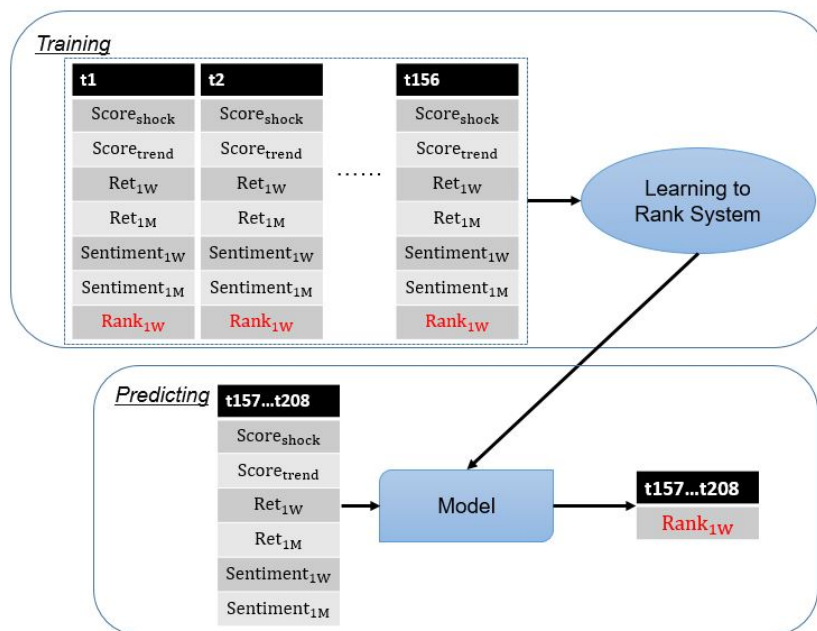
Training

| t1 | t2 | | t156 |
|---|---|---|---|
| $Score_{shock}$ | $Score_{shock}$ | | $Score_{shock}$ |
| $Score_{trend}$ | $Score_{trend}$ | | $Score_{trend}$ |
| $Ret_{1W}$ | $Ret_{1W}$ | …… | $Ret_{1W}$ |
| $Ret_{1M}$ | $Ret_{1M}$ | | $Ret_{1M}$ |
| $Sentiment_{1W}$ | $Sentiment_{1W}$ | | $Sentiment_{1W}$ |
| $Sentiment_{1M}$ | $Sentiment_{1M}$ | | $Sentiment_{1M}$ |
| $Rank_{1W}$ | $Rank_{1W}$ | | $Rank_{1W}$ |

Learning to Rank System

Predicting

| t157…t208 |
|---|
| $Score_{shock}$ |
| $Score_{trend}$ |
| $Ret_{1W}$ |
| $Ret_{1M}$ |
| $Sentiment_{1W}$ |
| $Sentiment_{1M}$ |

Model

| t157…t208 |
|---|
| $Rank_{1W}$ |